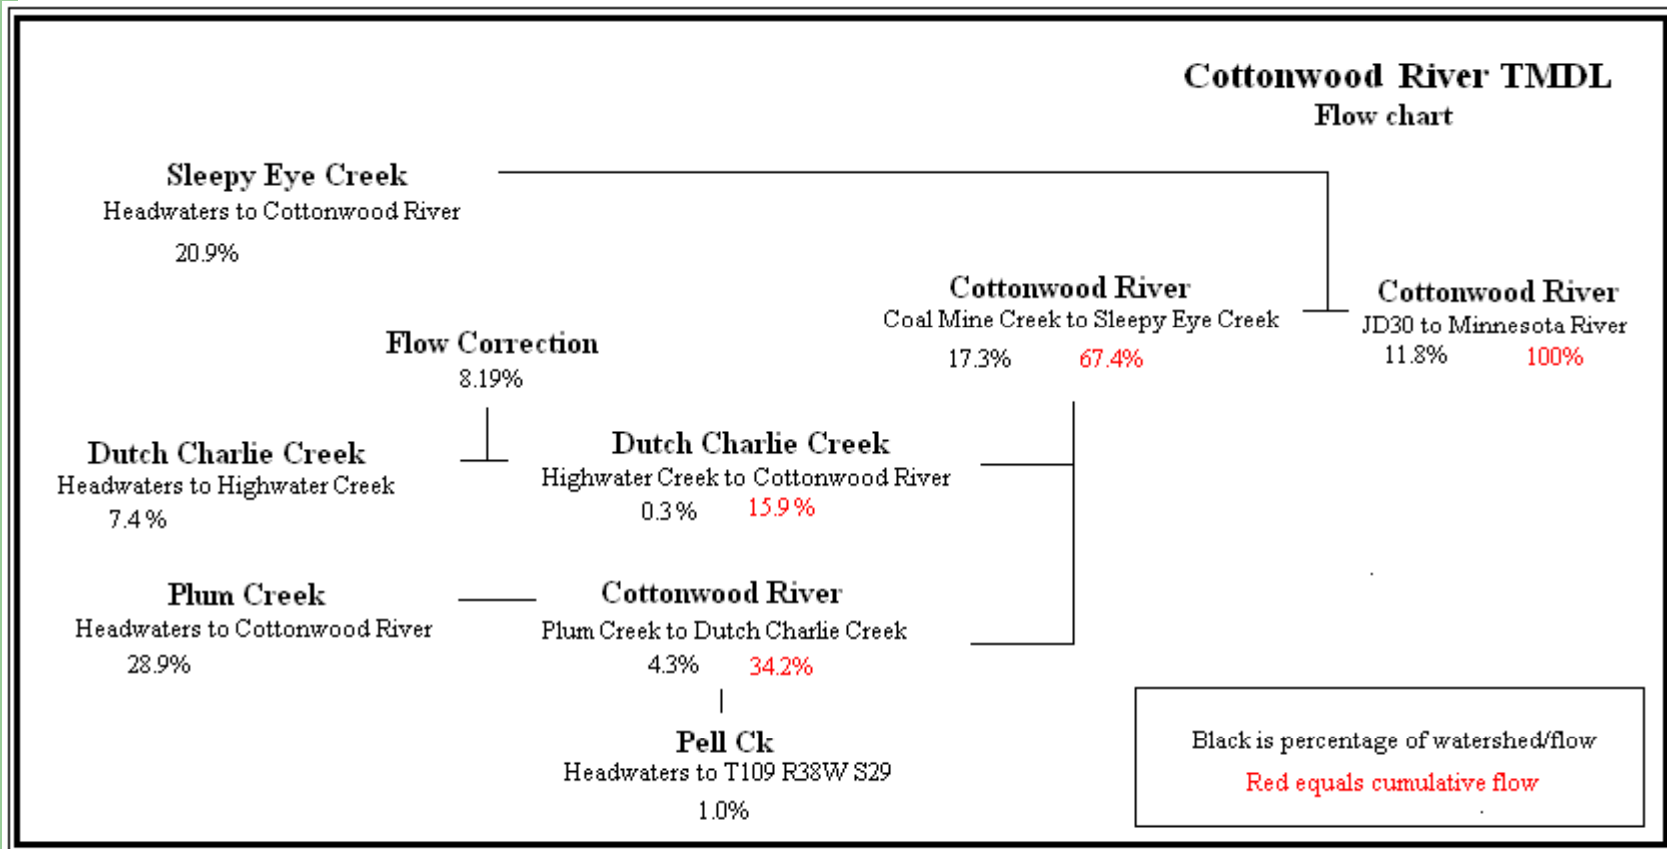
Cottonwood River TMDL
Flow chart

Sleepy Eye Creek
Headwaters to Cottonwood River
20.9%

Cottonwood River
Coal Mine Creek to Sleepy Eye Creek
17.3% 67.4%

Cottonwood River
JD30 to Minnesota River
11.8% 100%

Flow Correction
8.19%

Dutch Charlie Creek
Headwaters to Highwater Creek
7.4%

Dutch Charlie Creek
Highwater Creek to Cottonwood River
0.3% 15.9%

Plum Creek
Headwaters to Cottonwood River
28.9%

Cottonwood River
Plum Creek to Dutch Charlie Creek
4.3% 34.2%

Pell Ck
Headwaters to T109 R38W S29
1.0%

Black is percentage of watershed/flow
Red equals cumulative flow